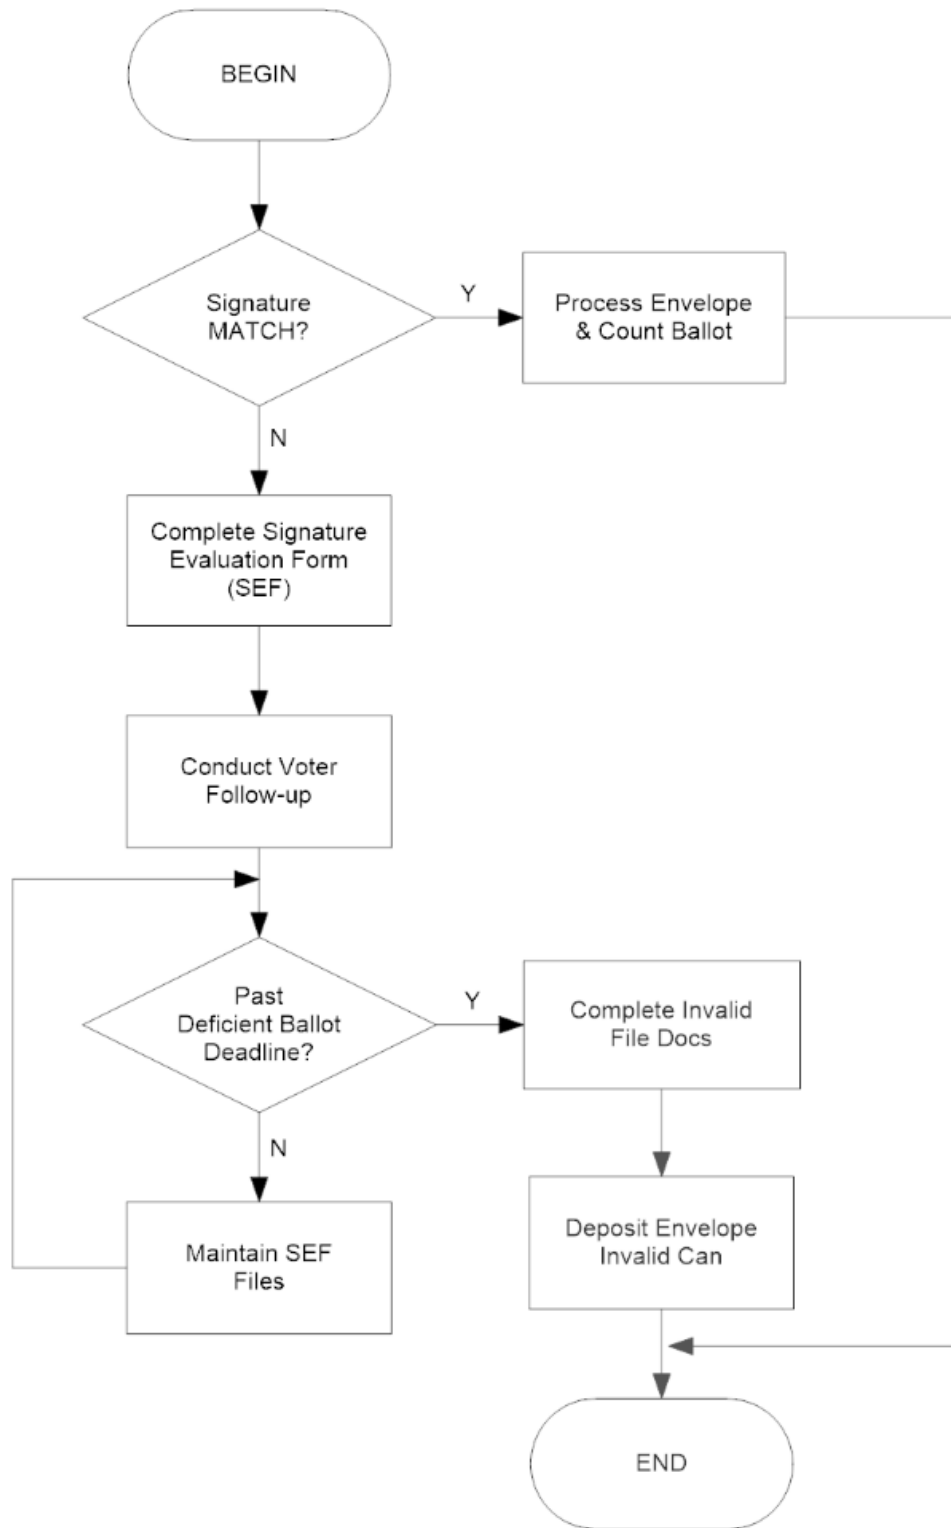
BEGIN

Signature MATCH?

Y

Process Envelope & Count Ballot

N

Complete Signature Evaluation Form (SEF)

Conduct Voter Follow-up

Past Deficient Ballot Deadline?

Y

Complete Invalid File Docs

N

Maintain SEF Files

Deposit Envelope Invalid Can

END